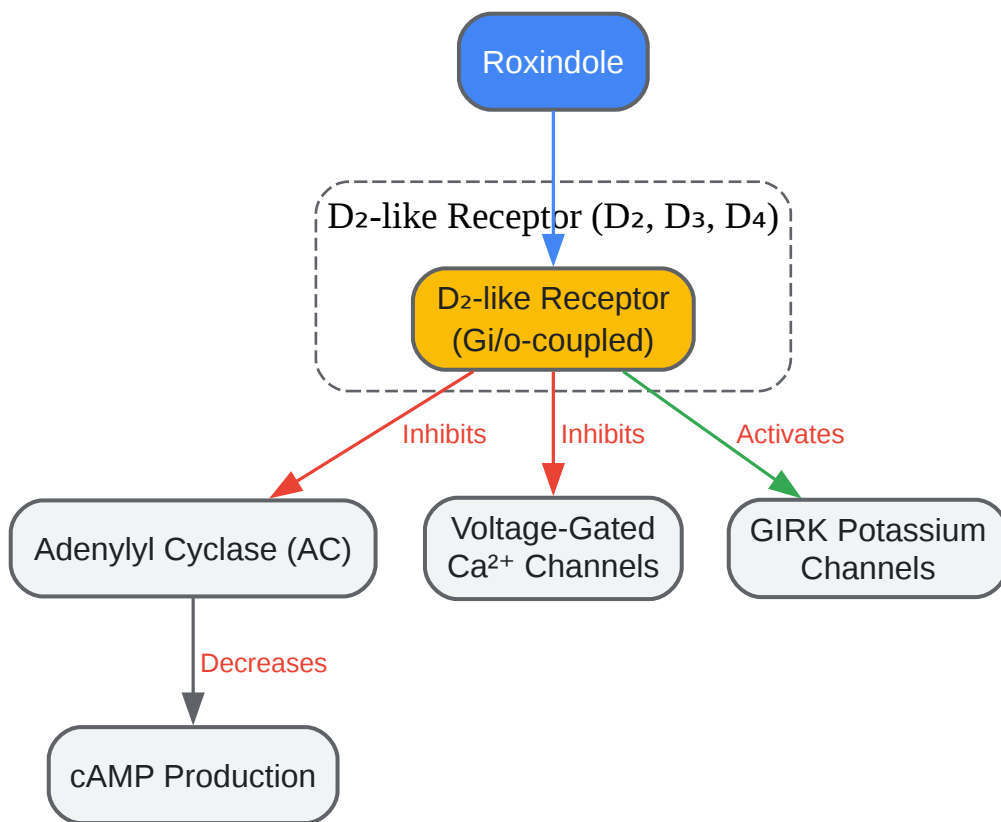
Roxindole

D₂-like Receptor (D₂, D₃, D₄)

D₂-like Receptor (Gi/o-coupled)

Inhibits

Inhibits

Activates

Adenylyl Cyclase (AC)

Voltage-Gated $Ca^{2+}$ Channels

GIRK Potassium Channels

Decreases

cAMP Production